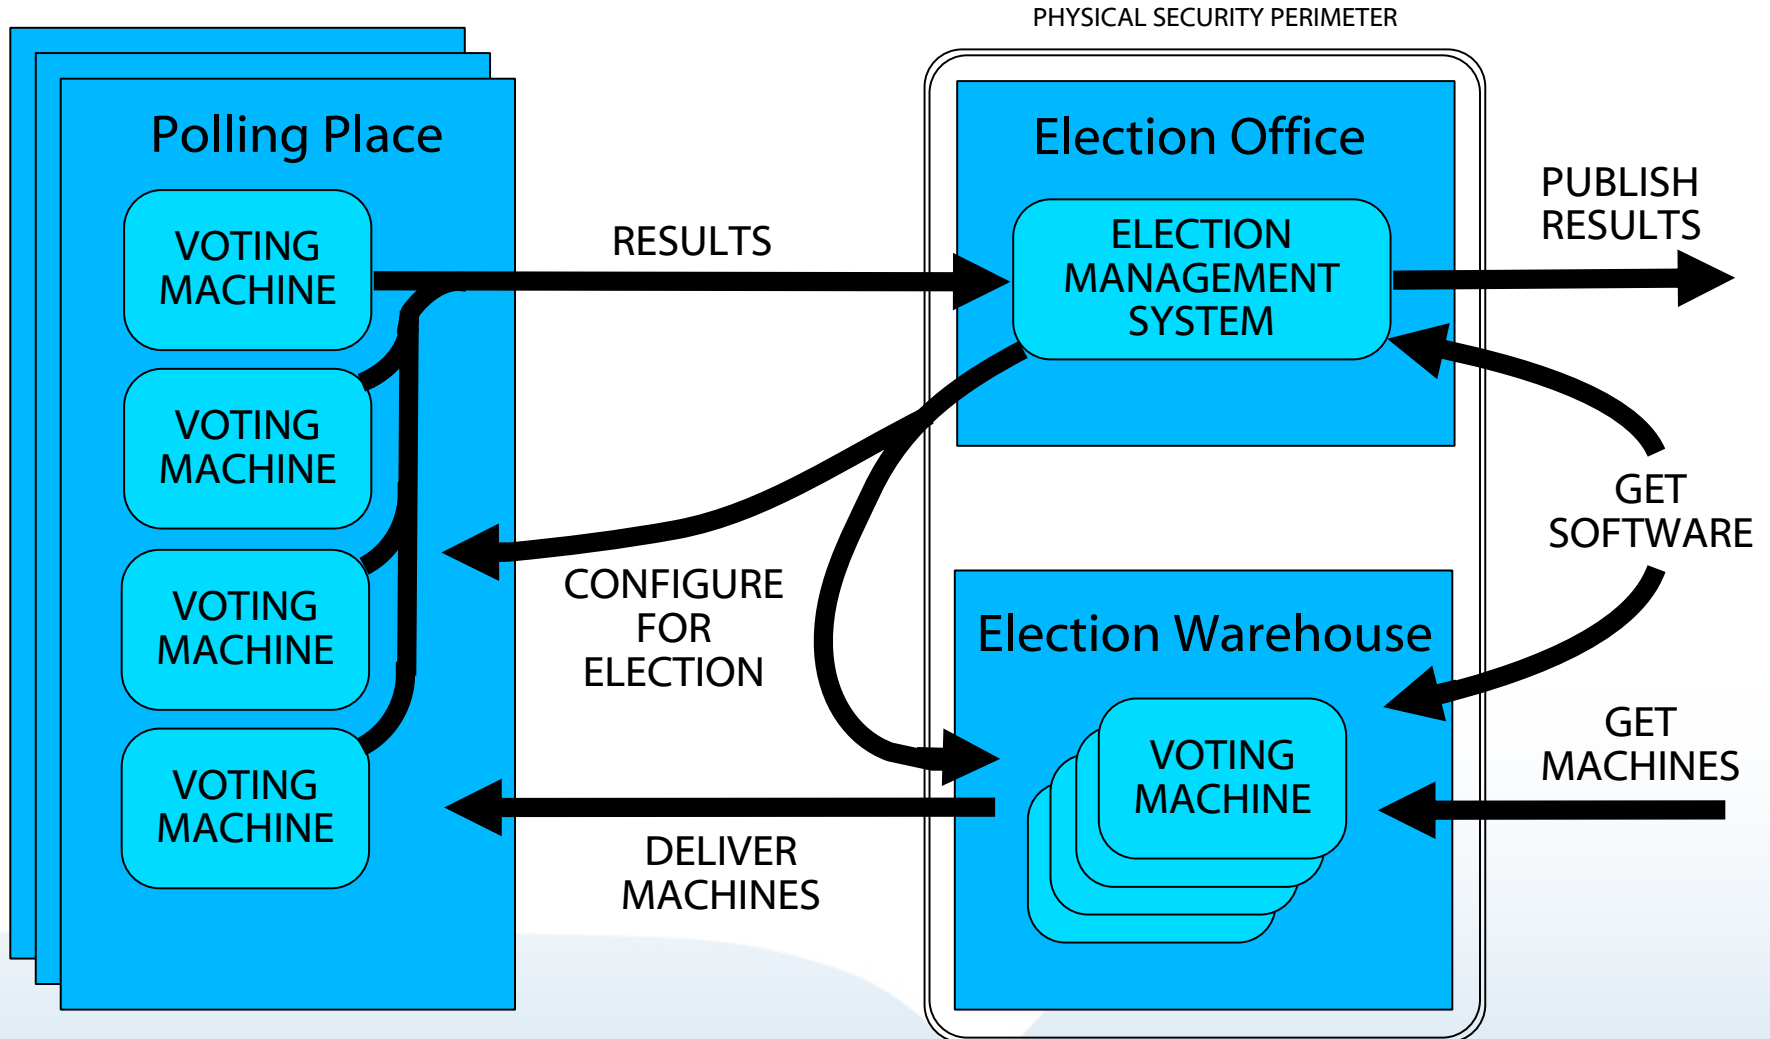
PHYSICAL SECURITY PERIMETER

Polling Place

VOTING MACHINE

VOTING MACHINE

VOTING MACHINE

VOTING MACHINE

RESULTS

Election Office

ELECTION MANAGEMENT SYSTEM

PUBLISH RESULTS

GET SOFTWARE

CONFIGURE FOR ELECTION

Election Warehouse

VOTING MACHINE

GET MACHINES

DELIVER MACHINES